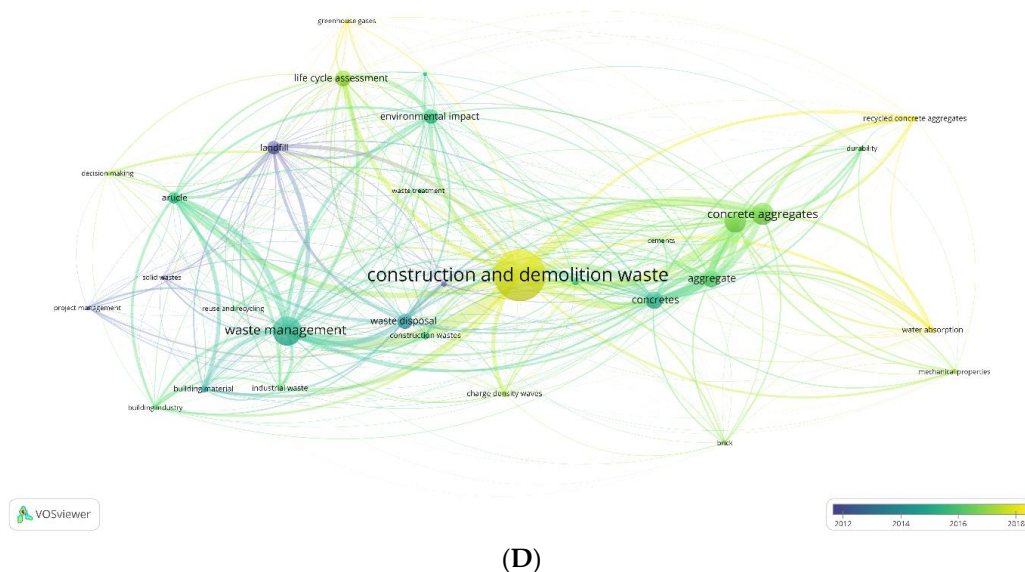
greenhouse gases

life cycle assessment

environmental impact

recycled concrete aggregates

landfill

durability

decision making

waste treatment

article

concrete aggregates

cements

construction and demolition waste

aggregate

solid wastes

concretes

project management

reuse and recycling

waste management

waste disposal

water absorption

construction wastes

building material

industrial waste

mechanical properties

charge density waves

building industry

brick

VOSviewer

2012 2014 2016 2018

(D)